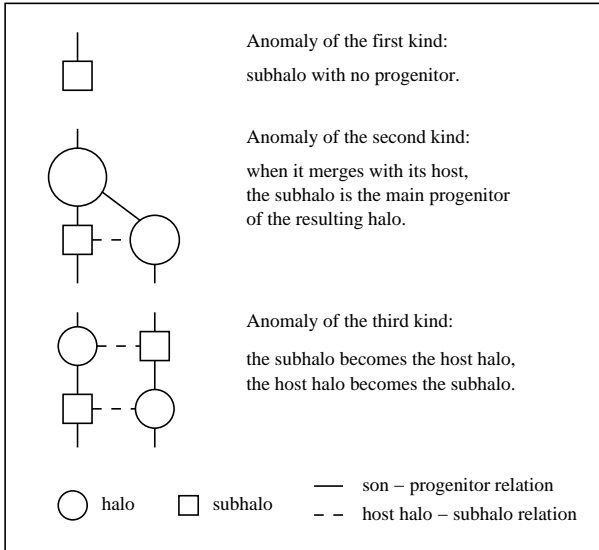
Anomaly of the first kind:

subhalo with no progenitor.

Anomaly of the second kind:

when it merges with its host, the subhalo is the main progenitor of the resulting halo.

Anomaly of the third kind:

the subhalo becomes the host halo, the host halo becomes the subhalo.

halo

subhalo

son – progenitor relation

host halo – subhalo relation